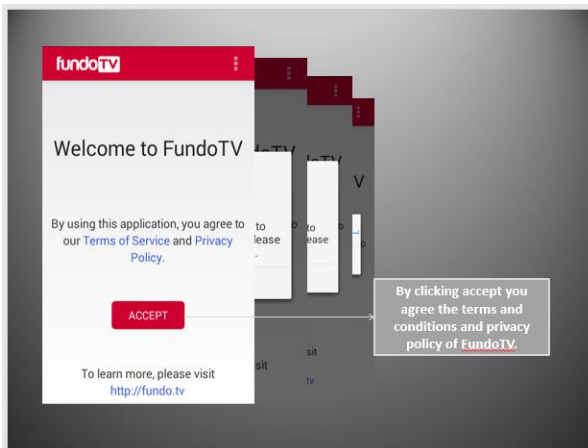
fundoTV

Welcome to FundoTV

By using this application, you agree to our Terms of Service and Privacy Policy.

ACCEPT

To learn more, please visit http://fundo.tv

By clicking accept you agree the terms and conditions and privacy policy of FundoTV.